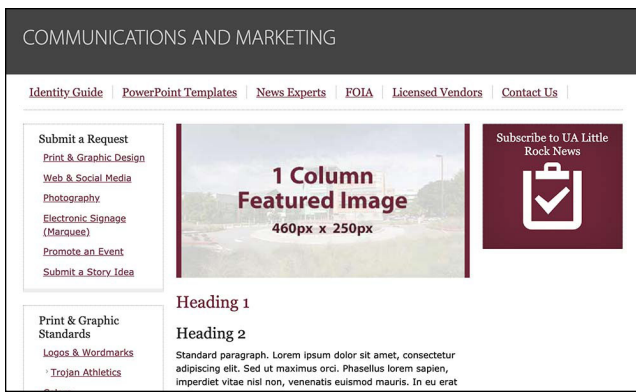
COMMUNICATIONS AND MARKETING

Identity Guide | PowerPoint Templates | News Experts | FOIA | Licensed Vendors | Contact Us

Submit a Request
Print & Graphic Design
Web & Social Media
Photography
Electronic Signage (Marquee)
Promote an Event
Submit a Story Idea

Print & Graphic Standards
Logos & Wordmarks
Trojan Athletics

1 Column Featured Image
460px x 250px

Subscribe to UA Little Rock News

Heading 1

Heading 2

Standard paragraph. Lorem ipsum dolor sit amet, consectetur adipiscing elit. Sed ut maximus orci. Phasellus lorem sapien, imperdiet vitae nisl non, venenatis euismod mauris. In eu erat